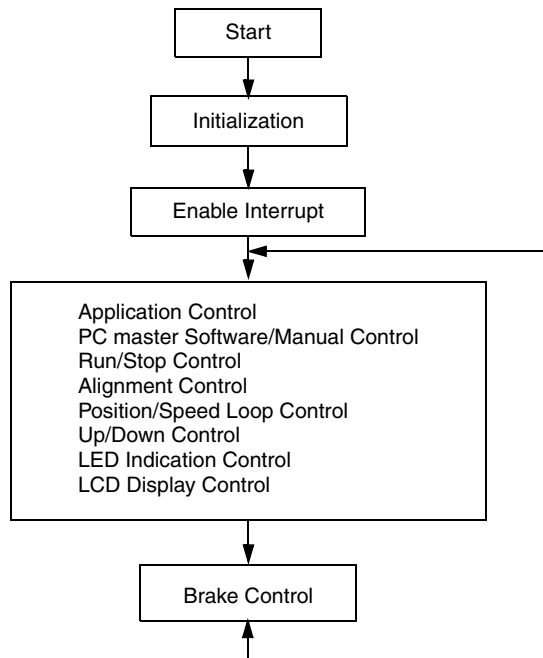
Start

Initialization

Enable Interrupt

Application Control
PC master Software/Manual Control
Run/Stop Control
Alignment Control
Position/Speed Loop Control
Up/Down Control
LED Indication Control
LCD Display Control

Brake Control